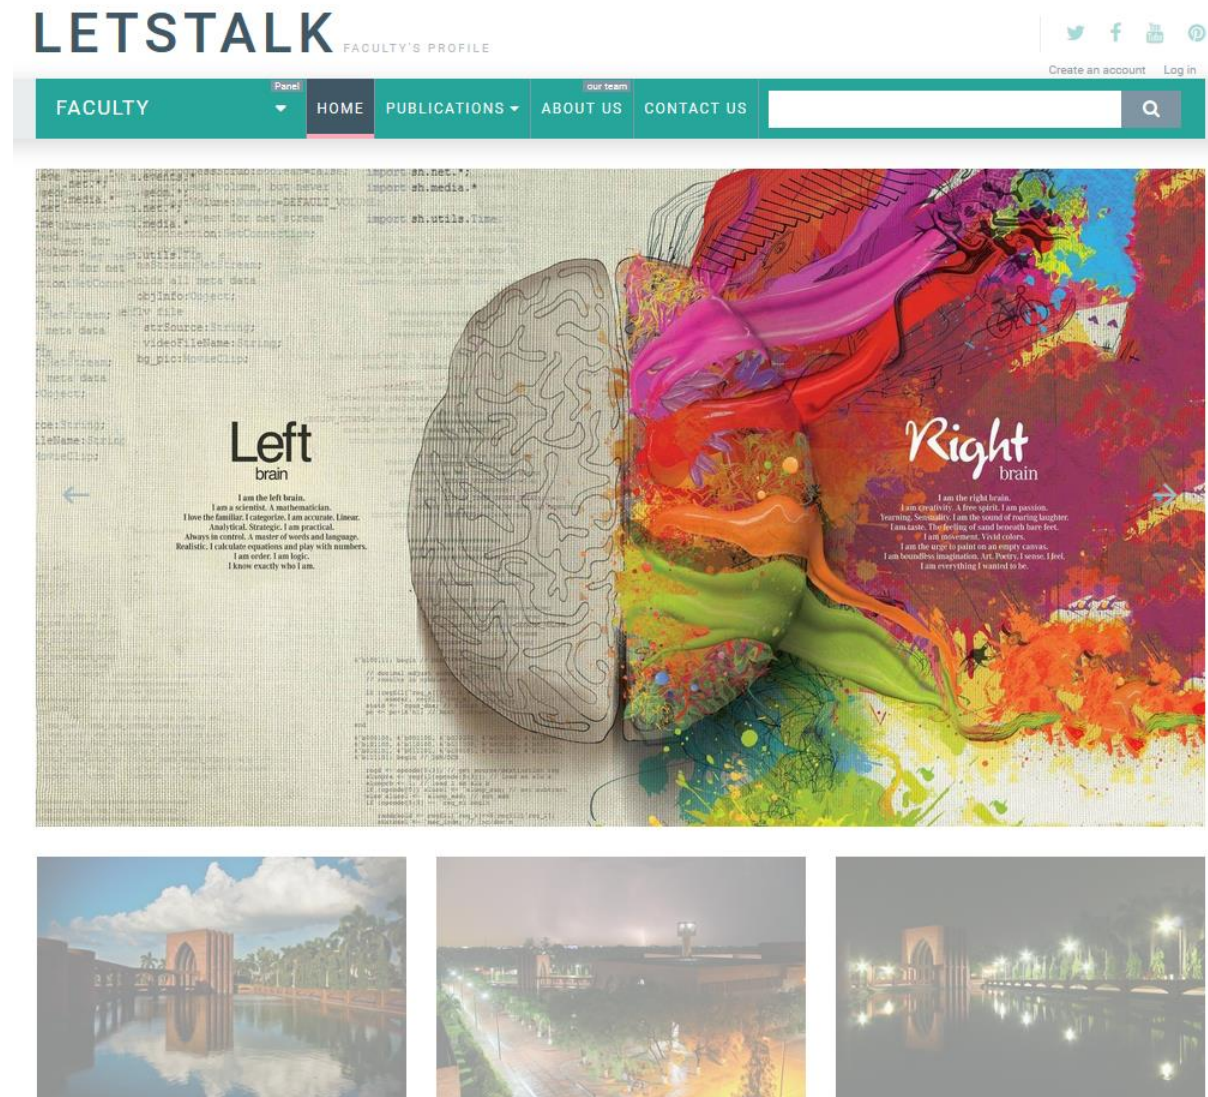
LETSTALK FACULTY'S PROFILE

Create an account Log in

FACULTY Panel

HOME PUBLICATIONS ABOUT US our team CONTACT US

Left
brain

I am the left brain.
I am a scientist. A mathematician.
I love the familiar. I categorize. I am accurate. Linear.
Analytical. Strategic. I am practical.
Always in control. A master of words and language.
Realistic. I calculate equations and play with numbers.
I am order. I am logic.
I know exactly who I am.

Right
brain

I am the right brain.
I am creativity. A free spirit. I am passion.
Yearning. Sensuality. I am the sound of roaring laughter.
I am taste. The feeling of sand beneath bare feet.
I am movement. Vivid colors.
I am the urge to paint on an empty canvas.
I am boundless imagination. Art. Poetry. I sense. I feel.
I am everything I wanted to be.